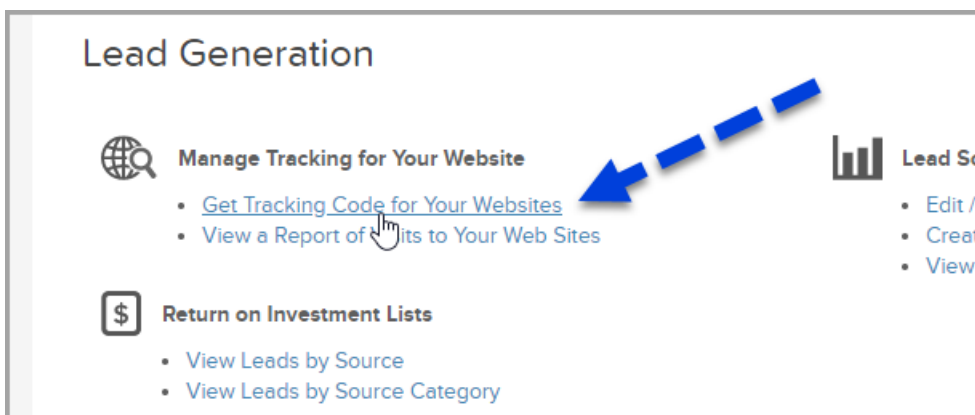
Lead Generation

Manage Tracking for Your Website

- Get Tracking Code for Your Websites
- View a Report of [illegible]its to Your Web Sites

Return on Investment Lists

- View Leads by Source
- View Leads by Source Category

Lead So

- Edit /
- Creat
- View